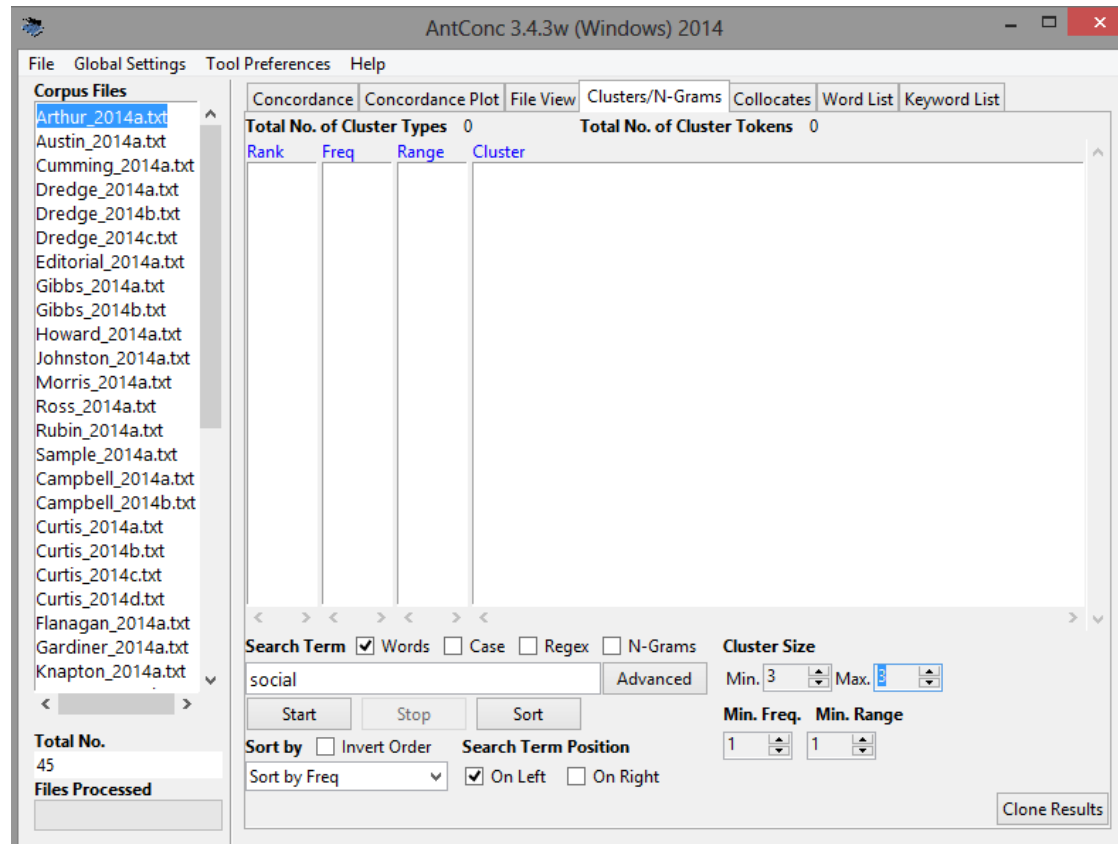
AntConc 3.4.3w (Windows) 2014

File Global Settings Tool Preferences Help

Corpus Files
Arthur_2014a.txt
Austin_2014a.txt
Cumming_2014a.txt
Dredge_2014a.txt
Dredge_2014b.txt
Dredge_2014c.txt
Editorial_2014a.txt
Gibbs_2014a.txt
Gibbs_2014b.txt
Howard_2014a.txt
Johnston_2014a.txt
Morris_2014a.txt
Ross_2014a.txt
Rubin_2014a.txt
Sample_2014a.txt
Campbell_2014a.txt
Campbell_2014b.txt
Curtis_2014a.txt
Curtis_2014b.txt
Curtis_2014c.txt
Curtis_2014d.txt
Flanagan_2014a.txt
Gardiner_2014a.txt
Knapton_2014a.txt

Total No.
45
Files Processed

Concordance | Concordance Plot | File View | Clusters/N-Grams | Collocates | Word List | Keyword List

Total No. of Cluster Types 0 Total No. of Cluster Tokens 0

| Rank | Freq | Range | Cluster |
|---|---|---|---|

Search Term ☑ Words ☐ Case ☐ Regex ☐ N-Grams
social
Advanced
Start Stop Sort
Sort by ☐ Invert Order
Sort by Freq
Search Term Position
☑ On Left ☐ On Right

Cluster Size
Min. 3 Max. 3
Min. Freq. Min. Range
1 1

Clone Results